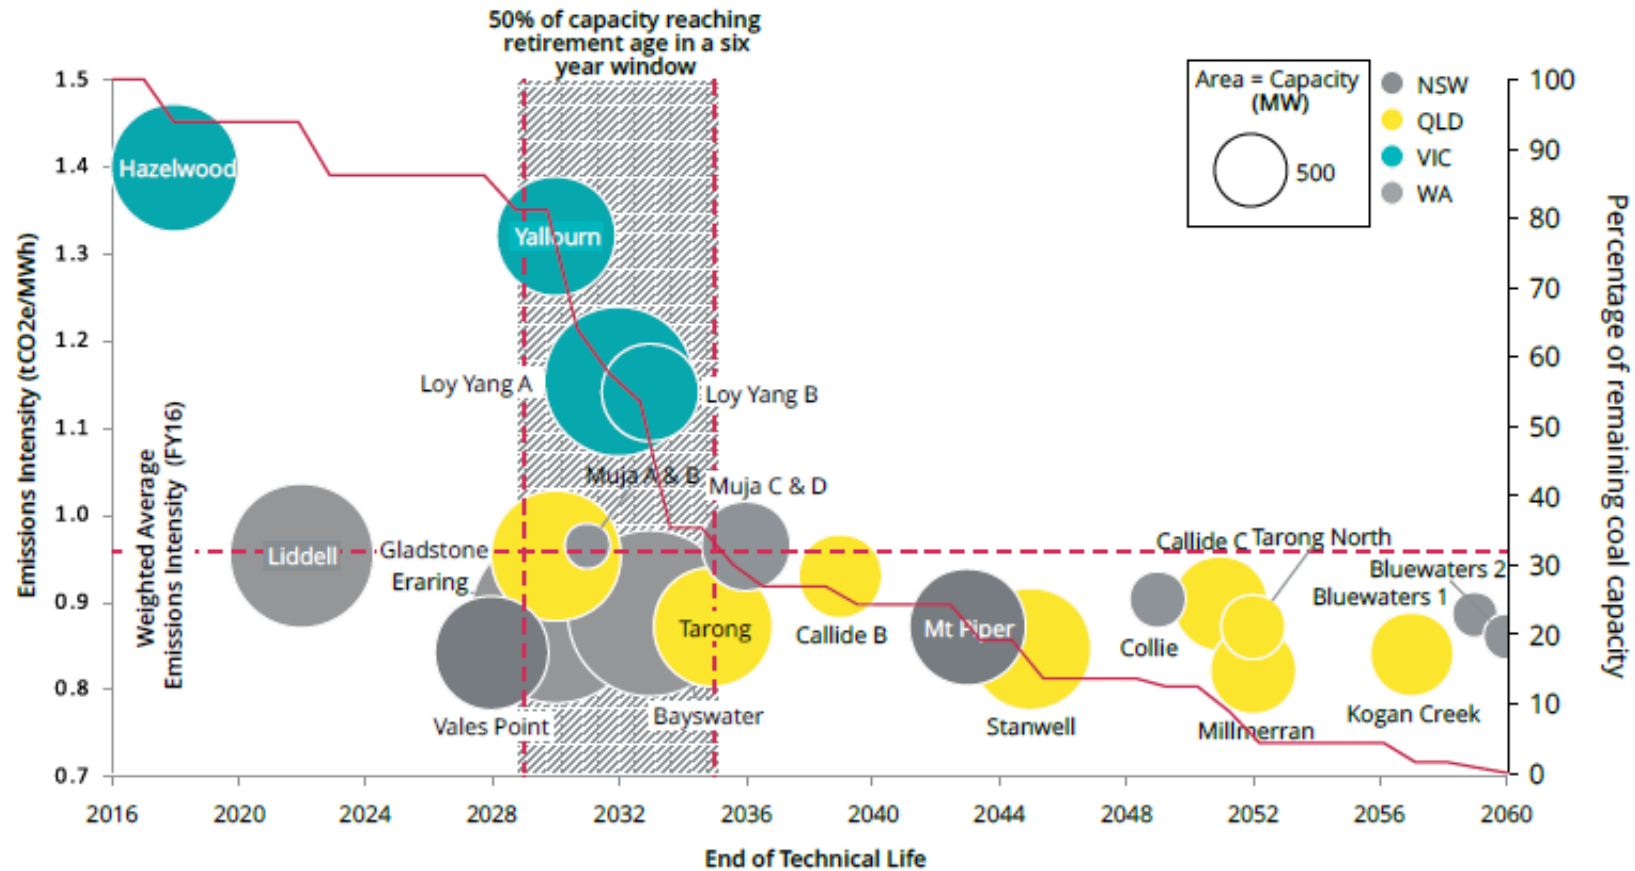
50% of capacity reaching retirement age in a six year window

Area = Capacity (MW)

500

NSW
QLD
VIC
WA

Emissions Intensity (tCO2e/MWh)

Percentage of remaining coal capacity

Weighted Average Emissions Intensity (FY16)

1.5
1.4
1.3
1.2
1.1
1.0
0.9
0.8
0.7

100
90
80
70
60
50
40
30
20
10
0

Hazelwood
Yallourn
Loy Yang A
Loy Yang B
Muja A & B
Muja C & D
Liddell
Gladstone
Eraring
Tarong
Callide B
Mt Piper
Stanwell
Vales Point
Bayswater
Collie
Callide C
Tarong North
Bluewaters 2
Bluewaters 1
Millmerran
Kogan Creek

2016
2020
2024
2028
2032
2036
2040
2044
2048
2052
2056
2060

End of Technical Life